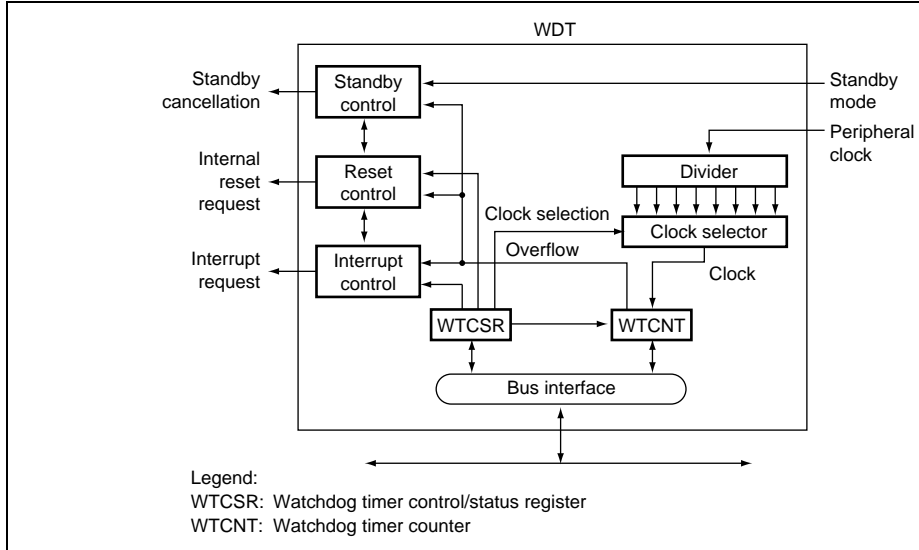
WDT

Standby cancellation

Standby control

Standby mode

Peripheral clock

Internal reset request

Reset control

Divider

Clock selection

Clock selector

Overflow

Interrupt request

Interrupt control

Clock

WTCSR

WTCNT

Bus interface

Legend:
WTCSR: Watchdog timer control/status register
WTCNT: Watchdog timer counter